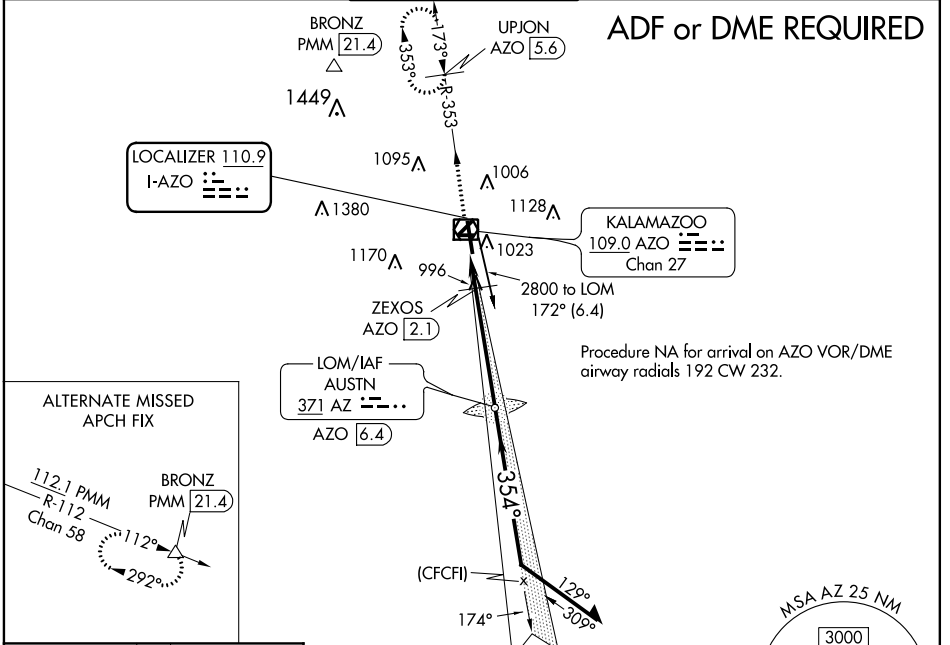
ADF or DME REQUIRED

BRONZ
PMM 21.4

173°
353°

UPJON
AZO 5.6

R-353

1449

LOCALIZER 110.9
I-AZO

1095

1006

1380

1128

KALAMAZOO
109.0 AZO
Chan 27

1023

1170

996

2800 to LOM
172° (6.4)

ZEXOS
AZO 2.1

Procedure NA for arrival on AZO VOR/DME airway radials 192 CW 232.

LOM/IAF
AUSTN
371 AZ

AZO 6.4

ALTERNATE MISSED
APCH FIX

112.1 PMM
R-112
Chan 58

BRONZ
PMM 21.4

112°

292°

354°

(CFCFI)

129°

309°

174°

MSA AZ 25 NM

3000